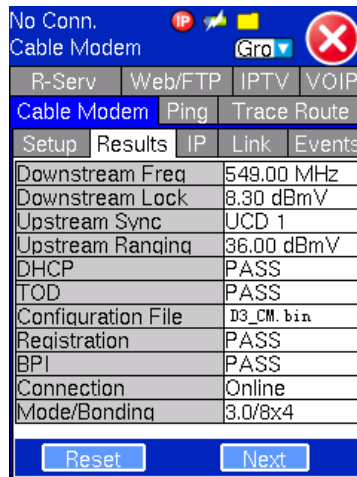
No Conn.
Cable Modem
IP
Gro

R-Serv | Web/FTP | IPTV | VOIP
Cable Modem | Ping | Trace Route
Setup | Results | IP | Link | Events

| | |
|---|---|
| Downstream Freq | 549.00 MHz |
| Downstream Lock | 8.30 dBmV |
| Upstream Sync | UCD 1 |
| Upstream Ranging | 36.00 dBmV |
| DHCP | PASS |
| TOD | PASS |
| Configuration File | D3_CM.bin |
| Registration | PASS |
| BPI | PASS |
| Connection | Online |
| Mode/Bonding | 3.0/8x4 |

Reset
Next